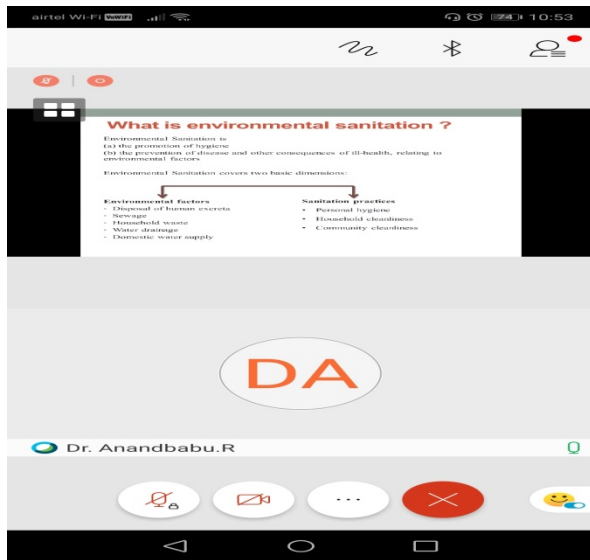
airtel Wi-Fi VoWiFi 74 10:53

What is environmental sanitation ?

Environmental Sanitation is
(a) the promotion of hygiene
(b) the prevention of disease and other consequences of ill-health, relating to environmental factors

Environmental Sanitation covers two basic dimensions:

Environmental factors
- Disposal of human excreta
- Sewage
- Household waste
- Water drainage
- Domestic water supply

Sanitation practices
- Personal hygiene
- Household cleanliness
- Community cleanliness

DA

Dr. Anandbabu.R

...